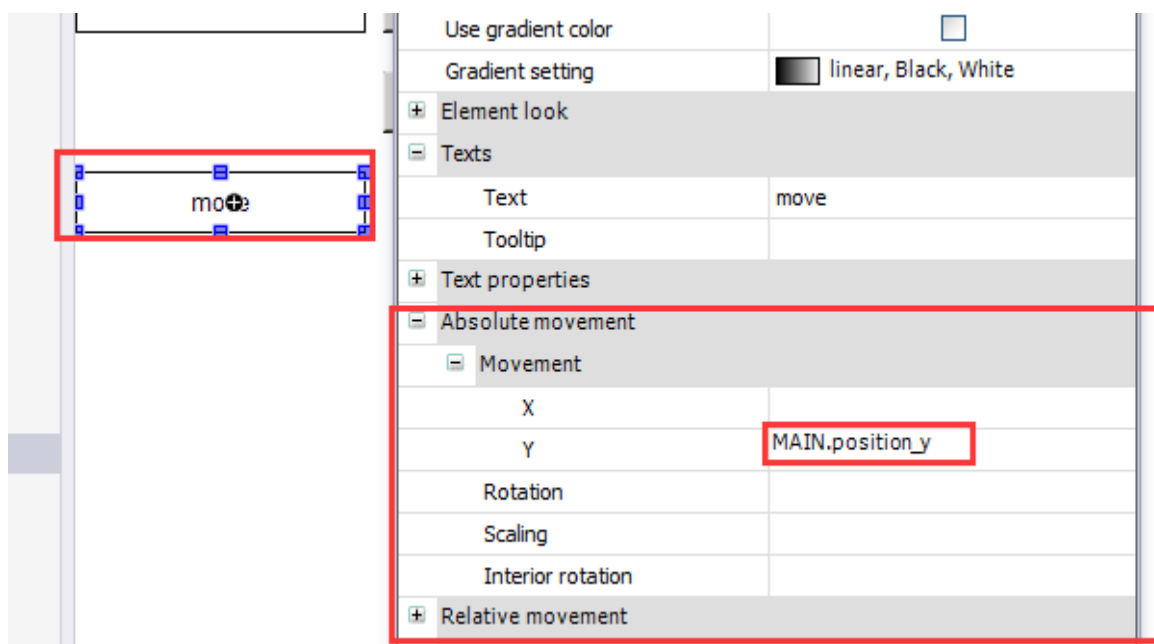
mo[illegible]e

| | |
|---|---|
| Use gradient color | |
| Gradient setting | linear, Black, White |
| ⊞ Element look | |
| ⊟ Texts | |
| Text | move |
| Tooltip | |
| ⊞ Text properties | |
| ⊟ Absolute movement | |
| ⊟ Movement | |
| X | |
| Y | MAIN.position_y |
| Rotation | |
| Scaling | |
| Interior rotation | |
| ⊞ Relative movement | |